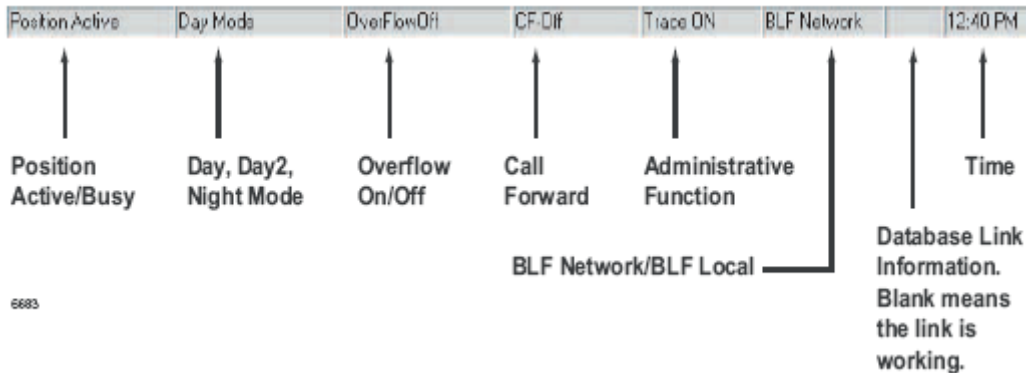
Position Active | Day Mode | OverFlowOff | CF-Off | Trace ON | BLF Network | | 12:40 PM

Position Active/Busy

Day, Day2, Night Mode

Overflow On/Off

Call Forward

Administrative Function

Time

Database Link Information. Blank means the link is working.

BLF Network/BLF Local

6683